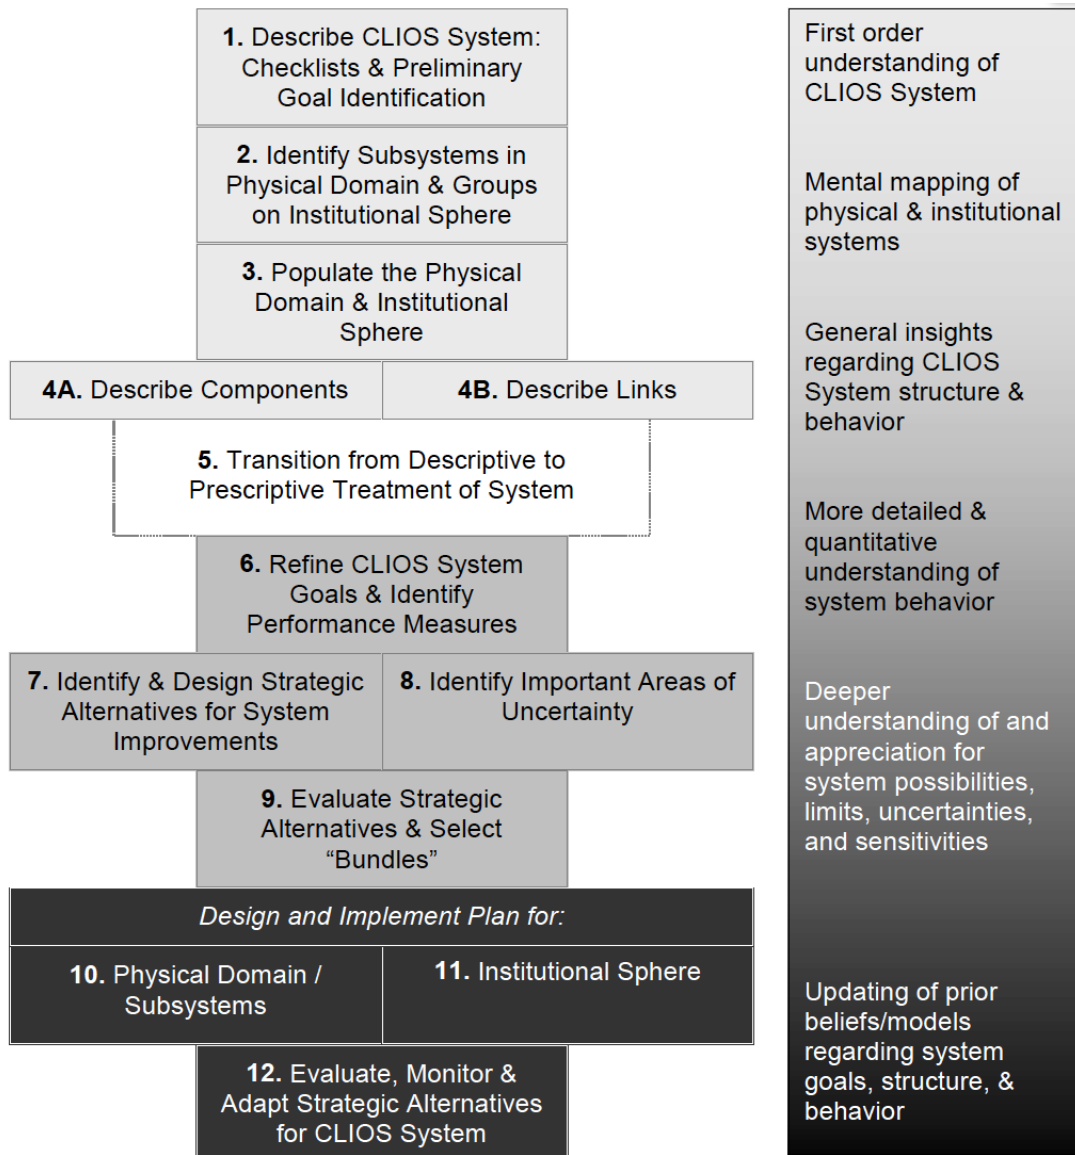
1. Describe CLIOS System: Checklists & Preliminary Goal Identification

2. Identify Subsystems in Physical Domain & Groups on Institutional Sphere

3. Populate the Physical Domain & Institutional Sphere

4A. Describe Components

4B. Describe Links

5. Transition from Descriptive to Prescriptive Treatment of System

6. Refine CLIOS System Goals & Identify Performance Measures

7. Identify & Design Strategic Alternatives for System Improvements

8. Identify Important Areas of Uncertainty

9. Evaluate Strategic Alternatives & Select “Bundles”

Design and Implement Plan for:

10. Physical Domain / Subsystems

11. Institutional Sphere

12. Evaluate, Monitor & Adapt Strategic Alternatives for CLIOS System

First order understanding of CLIOS System

Mental mapping of physical & institutional systems

General insights regarding CLIOS System structure & behavior

More detailed & quantitative understanding of system behavior

Deeper understanding of and appreciation for system possibilities, limits, uncertainties, and sensitivities

Updating of prior beliefs/models regarding system goals, structure, & behavior